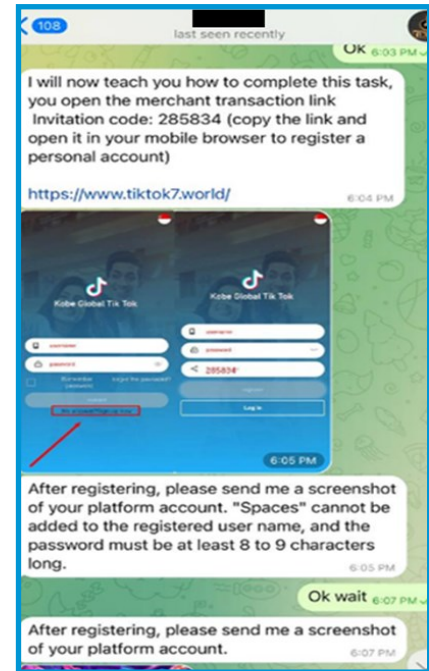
108
last seen recently

Ok 6:03 PM

I will now teach you how to complete this task, you open the merchant transaction link Invitation code: 285834 (copy the link and open it in your mobile browser to register a personal account)

https://www.tiktok7.world/
6:04 PM

Kobe Global Tik Tok
username
password
Remember password
forgot the password?
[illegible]
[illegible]

Kobe Global Tik Tok
username
password
285834
register
Log in

6:05 PM

After registering, please send me a screenshot of your platform account. "Spaces" cannot be added to the registered user name, and the password must be at least 8 to 9 characters long.
6:05 PM

Ok wait 6:07 PM

After registering, please send me a screenshot of your platform account.
6:07 PM